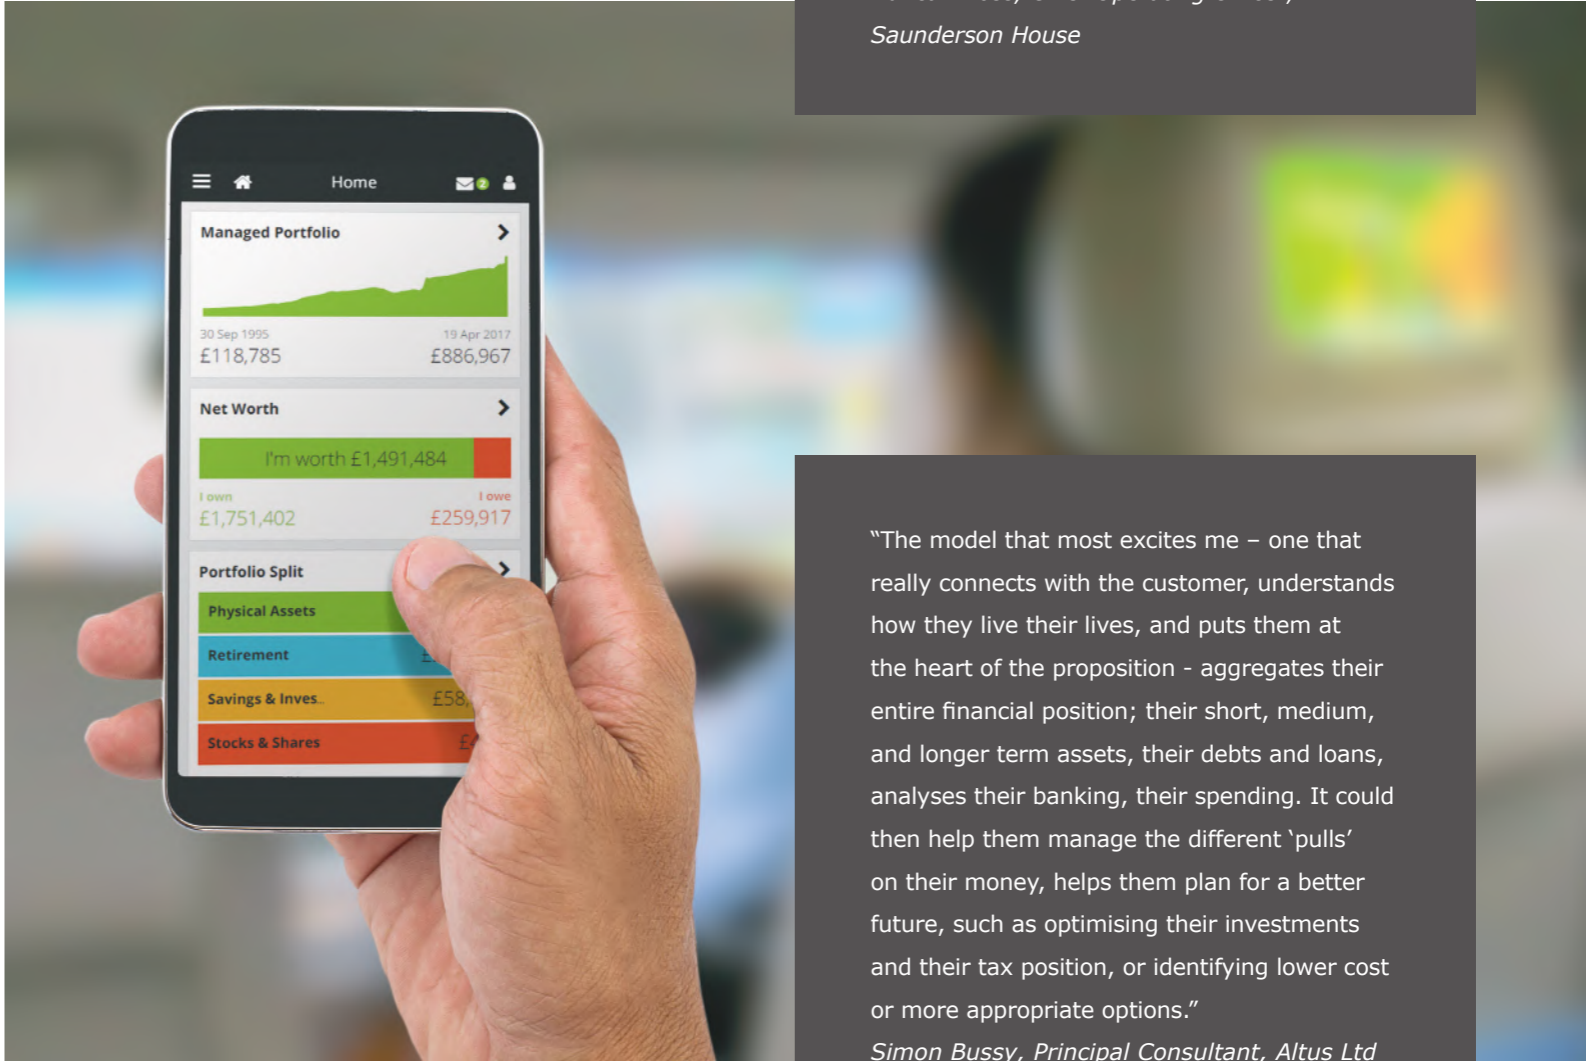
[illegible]
Saunderson House

Home
2

Managed Portfolio
30 Sep 1995
£118,785
19 Apr 2017
£886,967

Net Worth
I'm worth £1,491,484
I own
£1,751,402
I owe
£259,917

Portfolio Split
Physical Assets
Retirement
Savings & Inves..
£58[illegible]
Stocks & Shares
£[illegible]

"The model that most excites me – one that really connects with the customer, understands how they live their lives, and puts them at the heart of the proposition - aggregates their entire financial position; their short, medium, and longer term assets, their debts and loans, analyses their banking, their spending. It could then help them manage the different 'pulls' on their money, helps them plan for a better future, such as optimising their investments and their tax position, or identifying lower cost or more appropriate options."
Simon Bussy, Principal Consultant, Altus Ltd